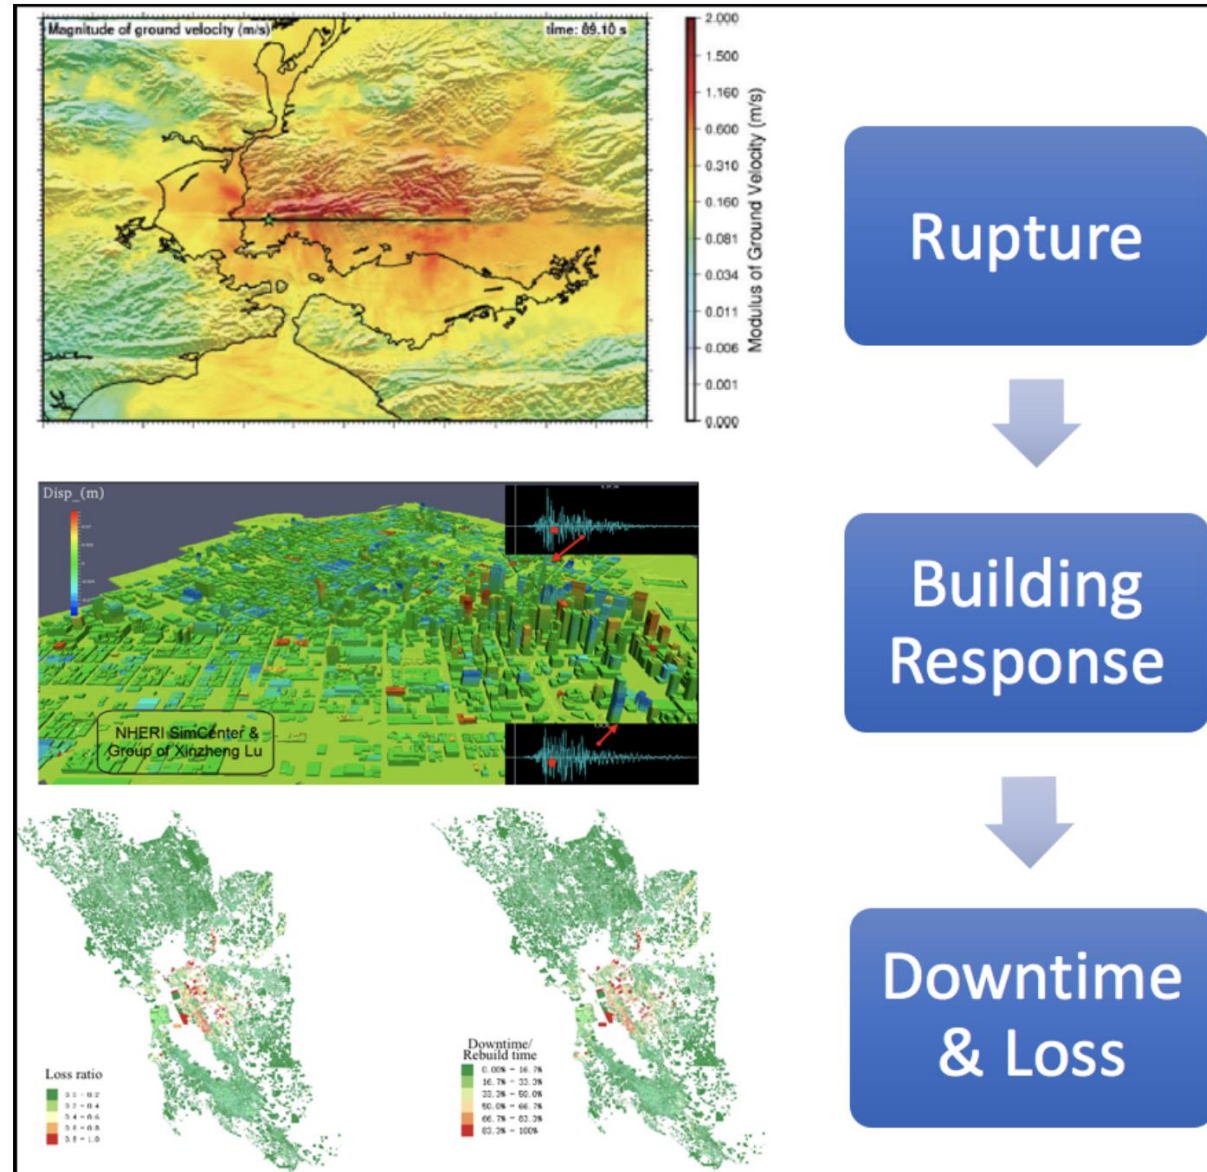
Magnitude of ground velocity (m/s)

time: 89.10 s

2.000
1.500
1.160
0.600
0.310
0.160
0.081
0.034
0.011
0.006
0.001
0.000

Modulus of Ground Velocity (m/s)

Rupture

Disp_(m)

NHERI SimCenter & Group of Xinzheng Lu

Building Response

Loss ratio
0.0 - 0.2
0.2 - 0.4
0.4 - 0.6
0.6 - 0.8
0.8 - 1.0

Downtime/ Rebuild time
0.00% - 16.7%
16.7% - 33.3%
33.3% - 50.0%
50.0% - 66.7%
66.7% - 83.3%
83.3% - 100%

Downtime & Loss